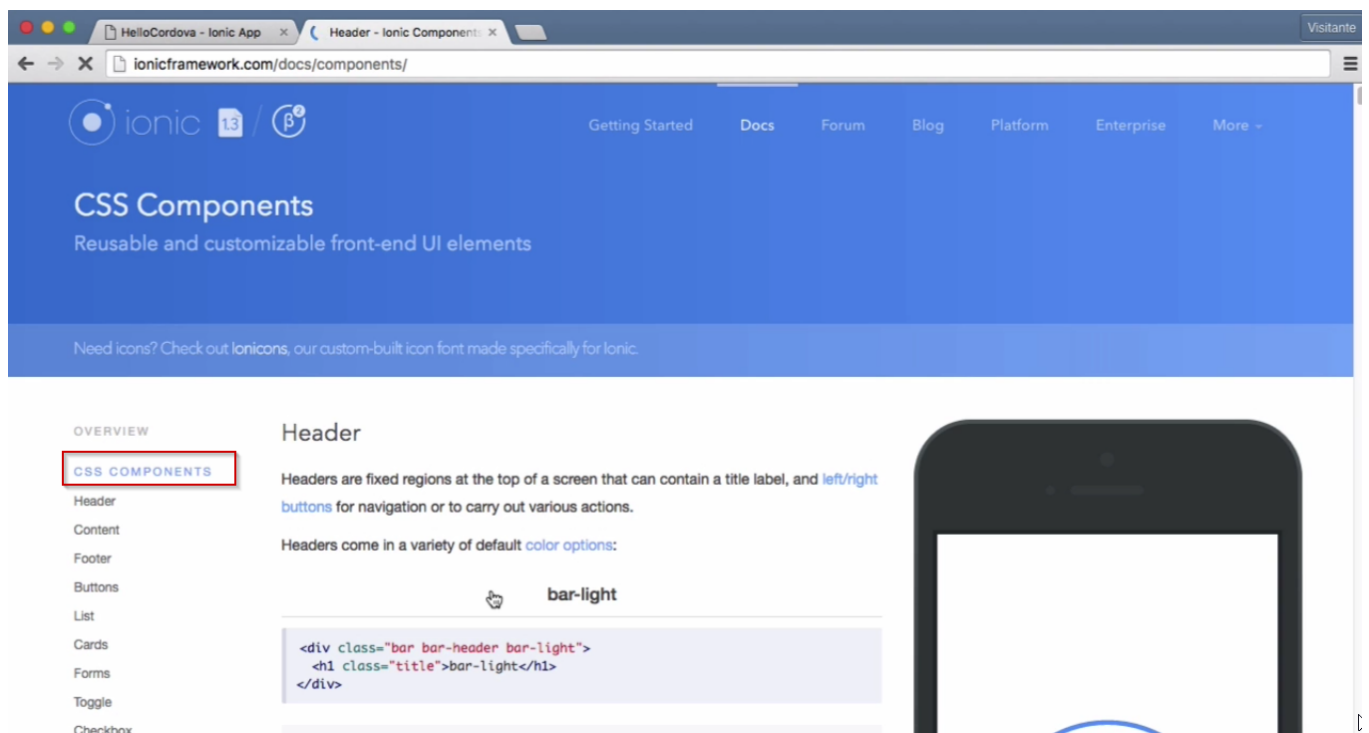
HelloCordova - Ionic App ×
Header - Ionic Componen ×
Visitante
ionicframework.com/docs/components/

ionic 1.3 / β2
Getting Started Docs Forum Blog Platform Enterprise More

CSS Components
Reusable and customizable front-end UI elements

Need icons? Check out Ionicons, our custom-built icon font made specifically for Ionic.

OVERVIEW
CSS COMPONENTS
Header
Content
Footer
Buttons
List
Cards
Forms
Toggle
Checkbox

Header

Headers are fixed regions at the top of a screen that can contain a title label, and left/right buttons for navigation or to carry out various actions.

Headers come in a variety of default color options:

bar-light

```
<div class="bar bar-header bar-light">
  <h1 class="title">bar-light</h1>
</div>
```